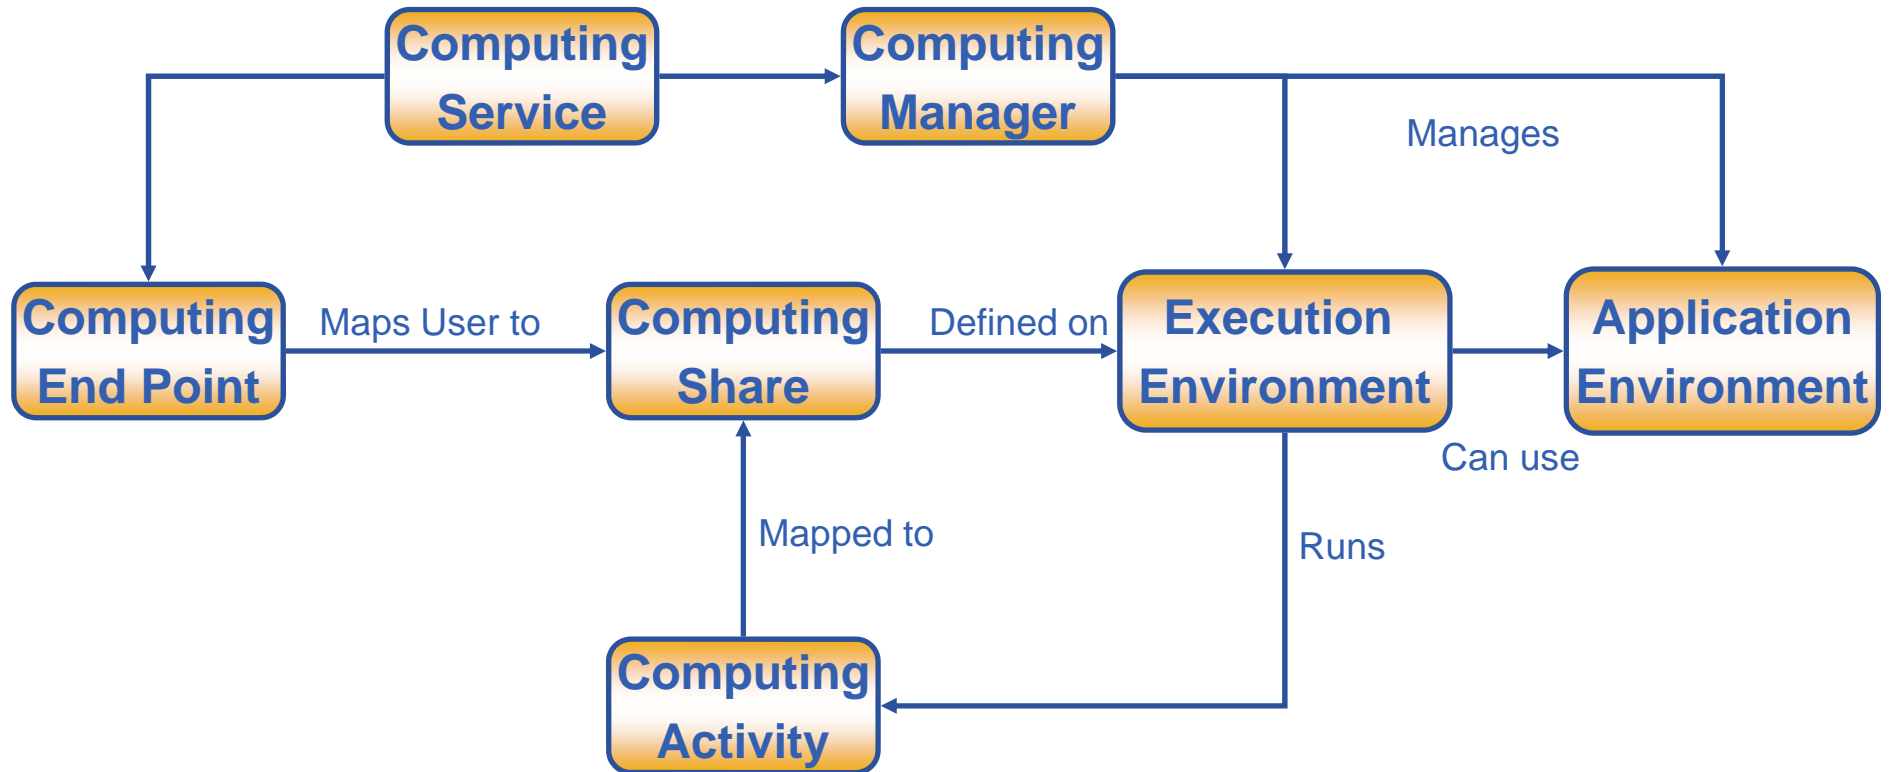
Computing Service

Computing Manager

Manages

Computing End Point

Maps User to

Computing Share

Defined on

Execution Environment

Application Environment

Can use

Mapped to

Runs

Computing Activity